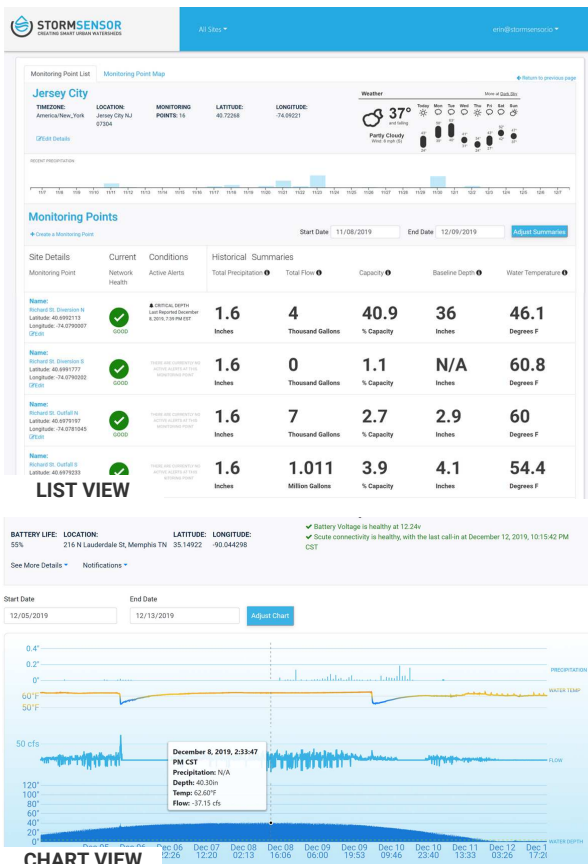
STORMSENSOR
CREATING SMART URBAN WATERSHEDS

All Sites ▾

erin@stormsensor.io ▾

Monitoring Point List Monitoring Point Map

Return to previous page

Jersey City

TIMEZONE: America/New_York
LOCATION: Jersey City NJ 07304
MONITORING POINTS: 16
LATITUDE: 40.72268
LONGITUDE: -74.09221

Edit Details

Weather
37° and falling
Partly Cloudy
Today Mon Tue Wed Thu Fri Sat Sun

RECENT PRECIPITATION

Monitoring Points

+ Create a Monitoring Point

Start Date 11/08/2019 End Date 12/09/2019 Adjust Summaries

| Site Details | Current | Conditions | Historical Summaries | | | | |
|---|---|---|---|---|---|---|---|
| Monitoring Point | Network Health | Active Alerts | Total Precipitation | Total Flow | Capacity | Baseline Depth | Water Temperature |
| Name: Richard St. Diversion N Latitude: 40.6992113 Longitude: -74.0790007 Edit | GOOD | CRITICAL DEPTH Last Reported December 8, 2019, 7:39 PM EST | 1.6 Inches | 4 Thousand Gallons | 40.9 % Capacity | 36 Inches | 46.1 Degrees F |
| Name: Richard St. Diversion S Latitude: 40.6991777 Longitude: -74.0790202 Edit | GOOD | THERE ARE CURRENTLY NO ACTIVE ALERTS AT THIS MONITORING POINT | 1.6 Inches | 0 Thousand Gallons | 1.1 % Capacity | N/A Inches | 60.8 Degrees F |
| Name: Richard St. Outfall N Latitude: 40.6979197 Longitude: -74.0781045 Edit | GOOD | THERE ARE CURRENTLY NO ACTIVE ALERTS AT THIS MONITORING POINT | 1.6 Inches | 7 Thousand Gallons | 2.7 % Capacity | 2.9 Inches | 60 Degrees F |
| Name: Richard St. Outfall S Latitude: 40.6979233 | | THERE ARE CURRENTLY NO ACTIVE ALERTS AT THIS MONITORING POINT | 1.6 Inches | 1.011 Million Gallons | 3.9 % Capacity | 4.1 Inches | 54.4 Degrees F |

LIST VIEW

BATTERY LIFE: 55%
LOCATION: 216 N Lauderdale St, Memphis TN
LATITUDE: 35.14922
LONGITUDE: -90.044298

✔ Battery Voltage is healthy at 12.24v
✔ Scute connectivity is healthy, with the last call-in at December 12, 2019, 10:15:42 PM CST

See More Details ▾ Notifications ▾

Start Date 12/05/2019
End Date 12/13/2019
Adjust Chart

0.4"
0.2"
0"
PRECIPITATION
60°F
50°F
WATER TEMP
50 cfs
FLOW
December 8, 2019, 2:33:47 PM CST
Precipitation: N/A
Depth: 40.30in
Temp: 62.60°F
Flow: -37.15 cfs
120"
100"
80"
60"
40"
20"
0"
WATER DEPTH
Dec 05 Dec 06 22:26 Dec 06 Dec 07 12:20 Dec 08 02:13 Dec 08 16:06 Dec 09 06:00 Dec 09 19:53 Dec 10 09:46 Dec 10 23:40 Dec 11 13:33 Dec 12 03:26 Dec 1 17:2

CHART VIEW